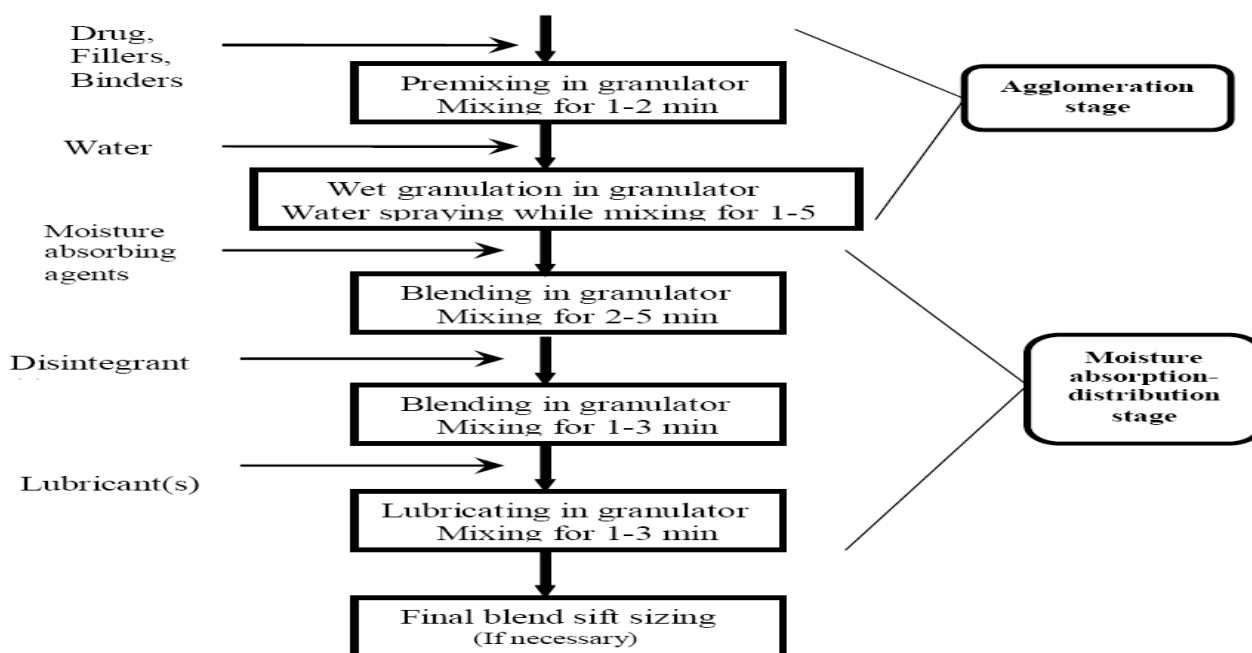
Drug,
Fillers,
Binders

Premixing in granulator
Mixing for 1-2 min

Agglomeration stage

Water

Wet granulation in granulator
Water spraying while mixing for 1-5

Moisture absorbing agents

Blending in granulator
Mixing for 2-5 min

Disintegrant

Moisture absorption-distribution stage

Blending in granulator
Mixing for 1-3 min

Lubricant(s)

Lubricating in granulator
Mixing for 1-3 min

Final blend sift sizing
(If necessary)